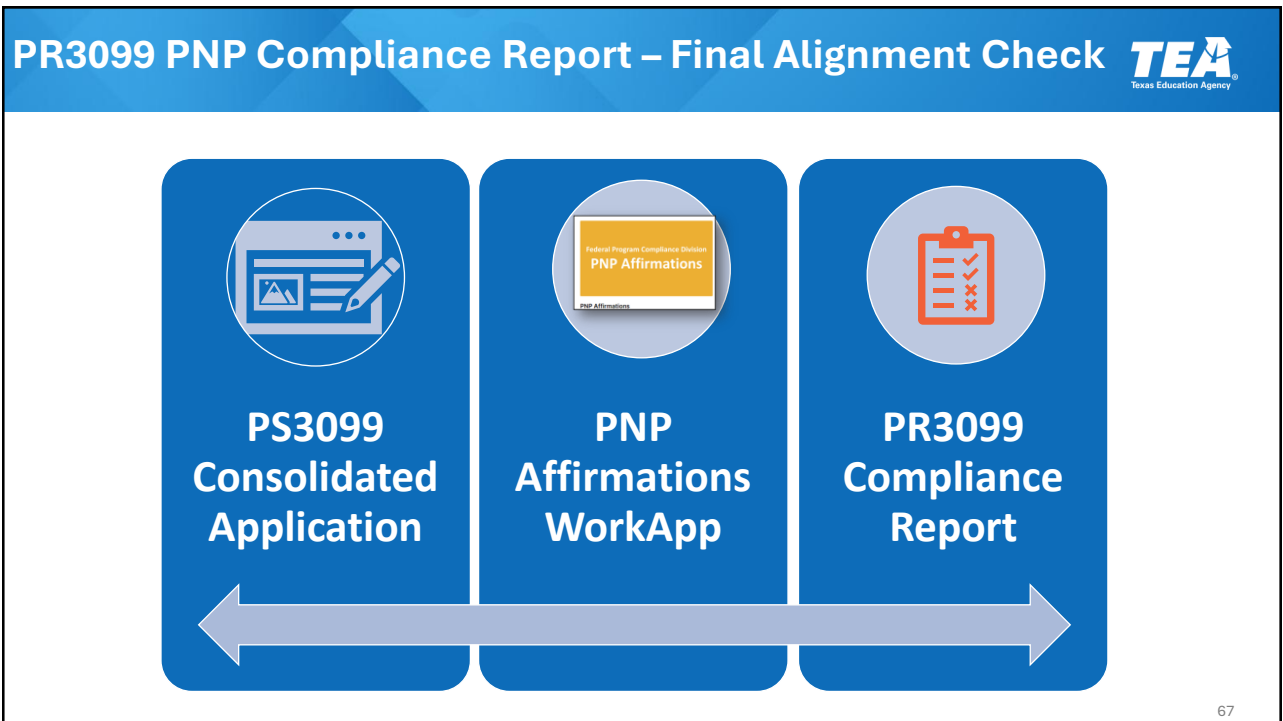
PR3099 PNP Compliance Report – Final Alignment Check

TEA
Texas Education Agency

Federal Program Compliance Division
PNP Affirmations
PNP Affirmations

PS3099 Consolidated Application

PNP Affirmations WorkApp

PR3099 Compliance Report

67